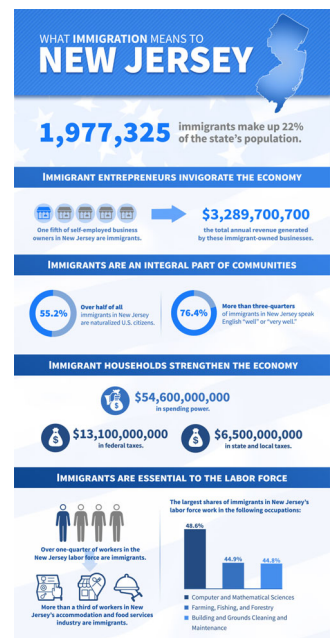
WHAT IMMIGRATION MEANS TO
NEW JERSEY

1,977,325 immigrants make up 22% of the state's population.

IMMIGRANT ENTREPRENEURS INVIGORATE THE ECONOMY

One fifth of self-employed business owners in New Jersey are immigrants.

$3,289,700,700
the total annual revenue generated by these immigrant-owned businesses.

IMMIGRANTS ARE AN INTEGRAL PART OF COMMUNITIES

55.2%
Over half of all immigrants in New Jersey are naturalized U.S. citizens.

76.4%
More than three-quarters of immigrants in New Jersey speak English "well" or "very well."

IMMIGRANT HOUSEHOLDS STRENGTHEN THE ECONOMY

$54,600,000,000
in spending power.

$13,100,000,000
in federal taxes.

$6,500,000,000
in state and local taxes.

IMMIGRANTS ARE ESSENTIAL TO THE LABOR FORCE

Over one-quarter of workers in the New Jersey labor force are immigrants.

More than a third of workers in New Jersey's accommodation and food services industry are immigrants.

The largest shares of immigrants in New Jersey's labor force work in the following occupations:

48.6%
44.9%
44.8%

Computer and Mathematical Sciences
Farming, Fishing, and Forestry
Building and Grounds Cleaning and Maintenance